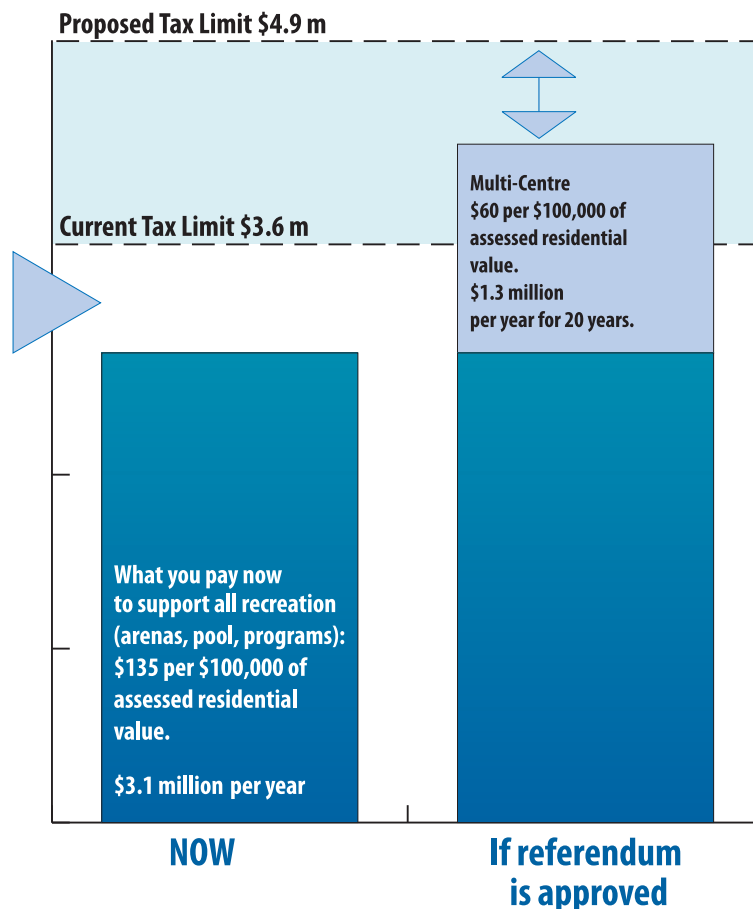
Proposed Tax Limit $4.9 m

Current Tax Limit $3.6 m

Multi-Centre
$60 per $100,000 of assessed residential value.
$1.3 million per year for 20 years.

What you pay now to support all recreation (arenas, pool, programs):
$135 per $100,000 of assessed residential value.

$3.1 million per year

NOW

If referendum is approved